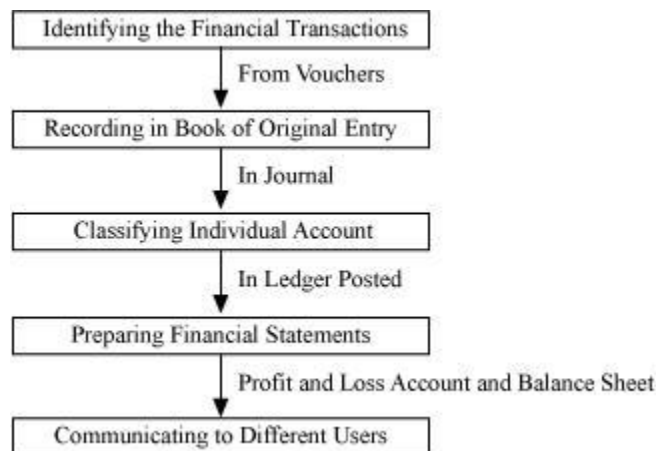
Identifying the Financial Transactions

From Vouchers

Recording in Book of Original Entry

In Journal

Classifying Individual Account

In Ledger Posted

Preparing Financial Statements

Profit and Loss Account and Balance Sheet

Communicating to Different Users